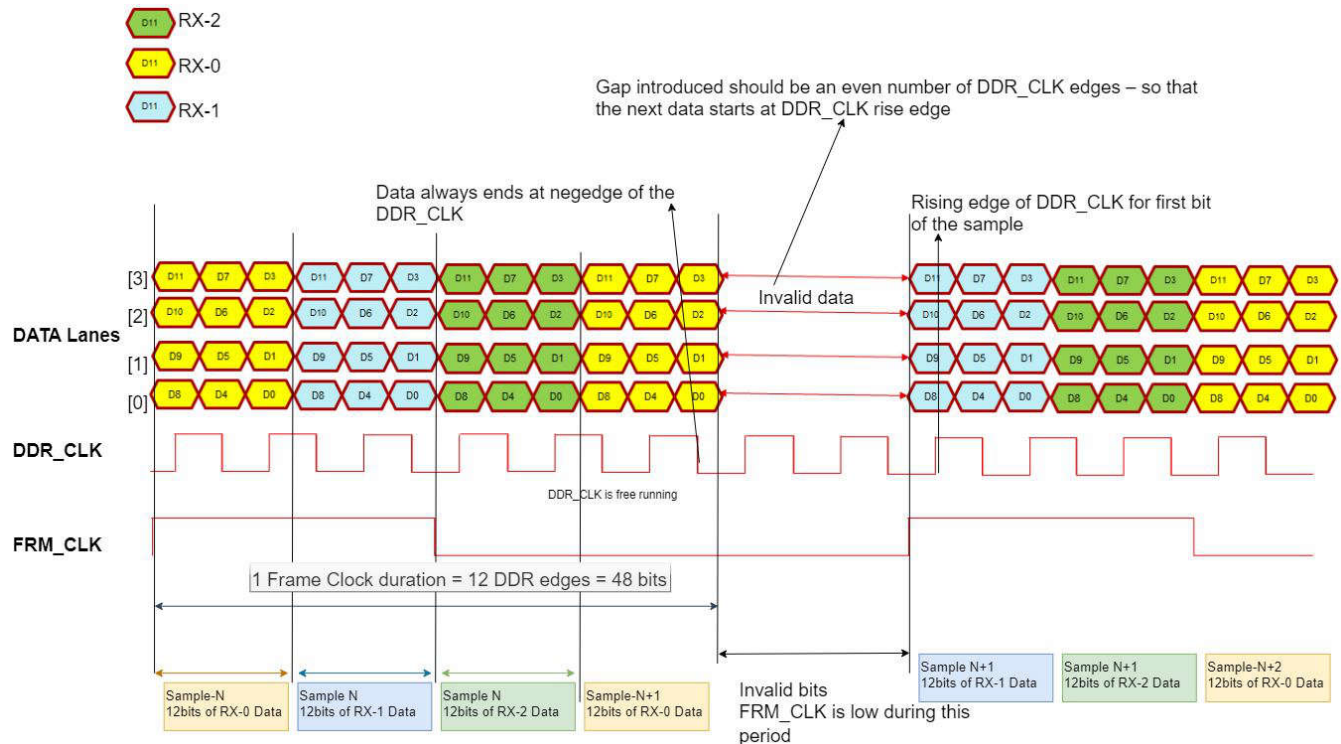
D11 RX-2
D11 RX-0
D11 RX-1

Gap introduced should be an even number of DDR_CLK edges – so that the next data starts at DDR_CLK rise edge

Data always ends at negedge of the DDR_CLK

Rising edge of DDR_CLK for first bit of the sample

[3] D11 D7 D3 D11 D7 D3 D11 D7 D3 D11 D7 D3 D11 D7 D3 D11 D7 D3 D11 D7 D3
[2] D10 D6 D2 D10 D6 D2 D10 D6 D2 D10 D6 D2 D10 D6 D2 D10 D6 D2 D10 D6 D2
[1] D9 D5 D1 D9 D5 D1 D9 D5 D1 D9 D5 D1 D9 D5 D1 D9 D5 D1 D9 D5 D1
[0] D8 D4 D0 D8 D4 D0 D8 D4 D0 D8 D4 D0 D8 D4 D0 D8 D4 D0 D8 D4 D0

Invalid data

DATA Lanes

DDR_CLK

DDR_CLK is free running

FRM_CLK

1 Frame Clock duration = 12 DDR edges = 48 bits

Sample-N 12bits of RX-0 Data
Sample N 12bits of RX-1 Data
Sample N 12bits of RX-2 Data
Sample-N+1 12bits of RX-0 Data

Invalid bits FRM_CLK is low during this period

Sample N+1 12bits of RX-1 Data
Sample N+1 12bits of RX-2 Data
Sample-N+2 12bits of RX-0 Data